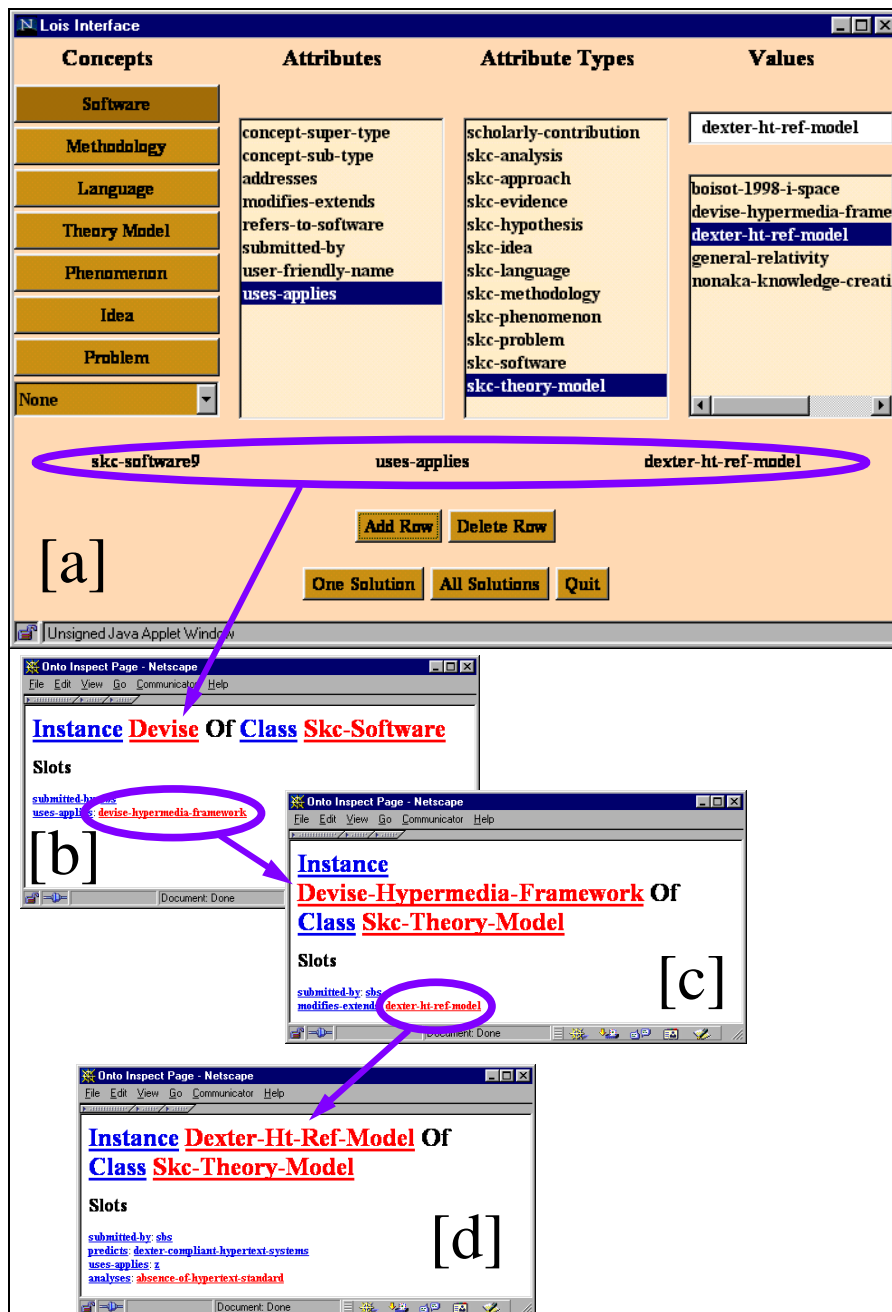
Lois Interface

Concepts

Software
Methodology
Language
Theory Model
Phenomenon
Idea
Problem
None

Attributes

concept-super-type
concept-sub-type
addresses
modifies-extends
refers-to-software
submitted-by
user-friendly-name
uses-applies

Attribute Types

scholarly-contribution
skc-analysis
skc-approach
skc-evidence
skc-hypothesis
skc-idea
skc-language
skc-methodology
skc-phenomenon
skc-problem
skc-software
skc-theory-model

Values

dexter-ht-ref-model

boisot-1998-i-space
devise-hypermedia-frame
dexter-ht-ref-model
general-relativity
nonaka-knowledge-creati

skc-software9 uses-applies dexter-ht-ref-model

Add Row Delete Row

[a]

One Solution All Solutions Quit

Unsigned Java Applet Window

Onto Inspect Page - Netscape
File Edit View Go Communicator Help

Instance Devise Of Class Skc-Software

Slots

submitted-by: sbs
uses-applies: devise-hypermedia-framework

[b]

Document: Done

Onto Inspect Page - Netscape
File Edit View Go Communicator Help

Instance Devise-Hypermedia-Framework Of Class Skc-Theory-Model

Slots

submitted-by: sbs
modifies-extends: dexter-ht-ref-model

[c]

Document: Done

Onto Inspect Page - Netscape
File Edit View Go Communicator Help

Instance Dexter-Ht-Ref-Model Of Class Skc-Theory-Model

Slots

submitted-by: sbs
predicts: dexter-compliant-hypertext-systems
uses-applies: z
analyses: absence-of-hypertext-standard

[d]

Document: Done